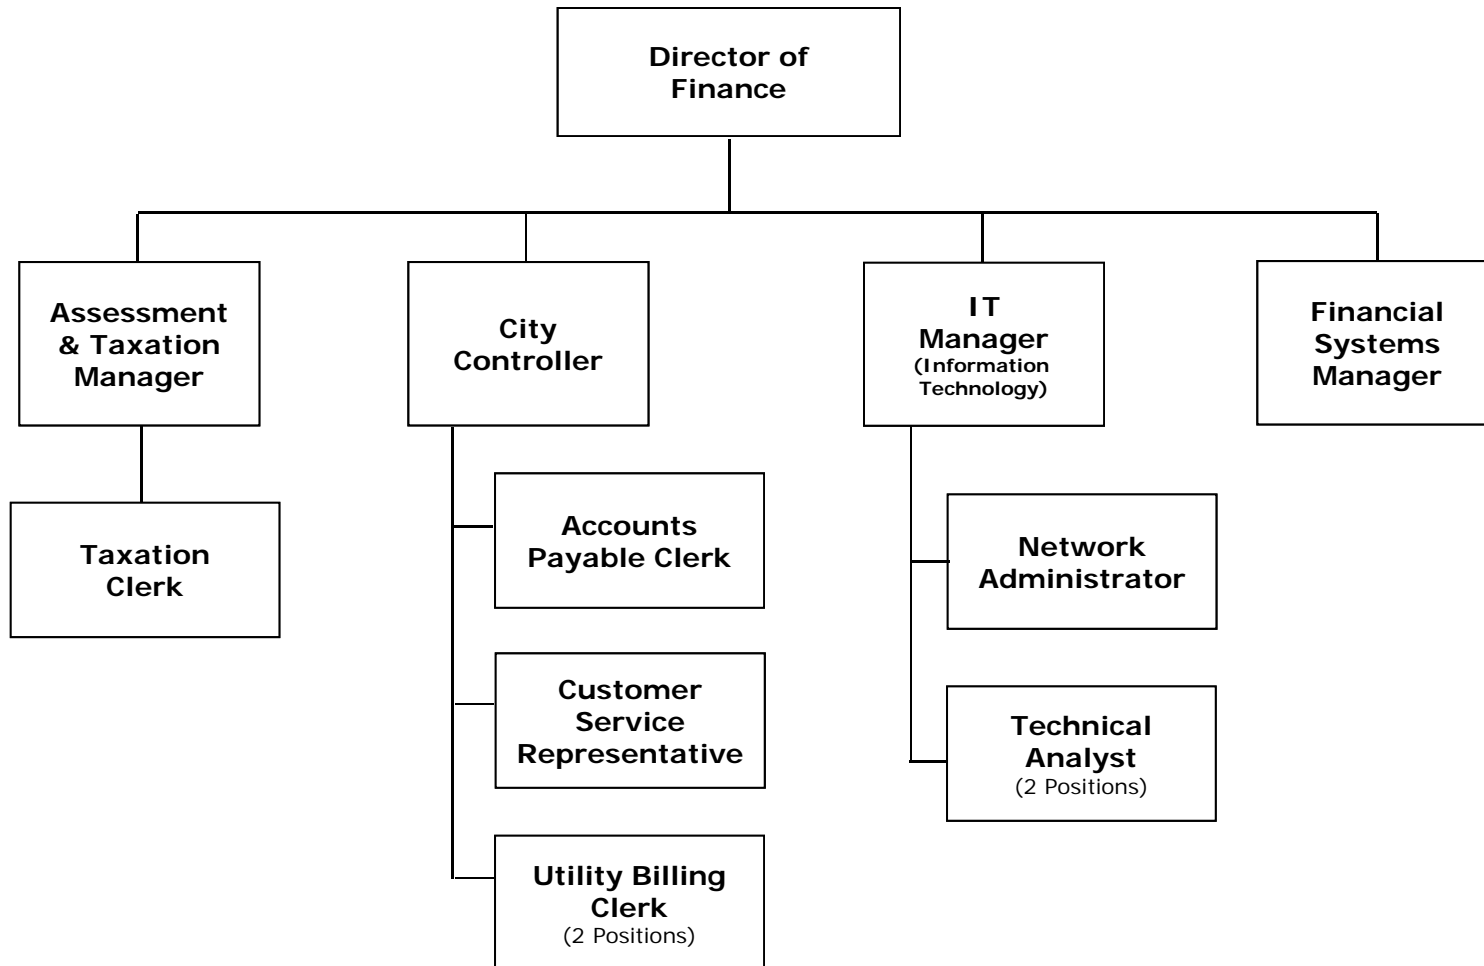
Director of Finance

Assessment & Taxation Manager

Taxation Clerk

City Controller

Accounts Payable Clerk

Customer Service Representative

Utility Billing Clerk
(2 Positions)

IT Manager
(Information Technology)

Network Administrator

Technical Analyst
(2 Positions)

Financial Systems Manager